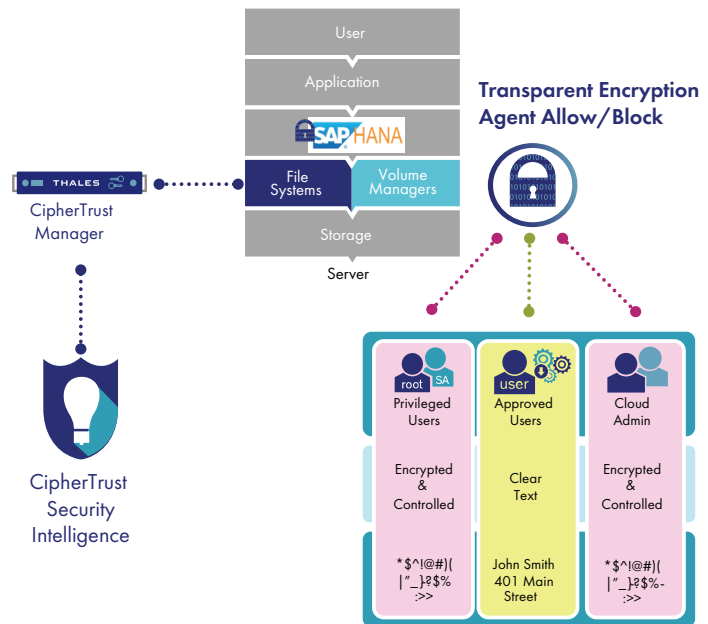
User

Application

SAP HANA

File Systems

Volume Managers

Storage

Server

THALES

CipherTrust Manager

CipherTrust Security Intelligence

Transparent Encryption Agent Allow/Block

root SA

Privileged Users

Encrypted & Controlled

*$^!@#)( |"_}?$% :>>

user

Approved Users

Clear Text

John Smith 401 Main Street

Cloud Admin

Encrypted & Controlled

*$^!@#)( |"_}?$%- :>>